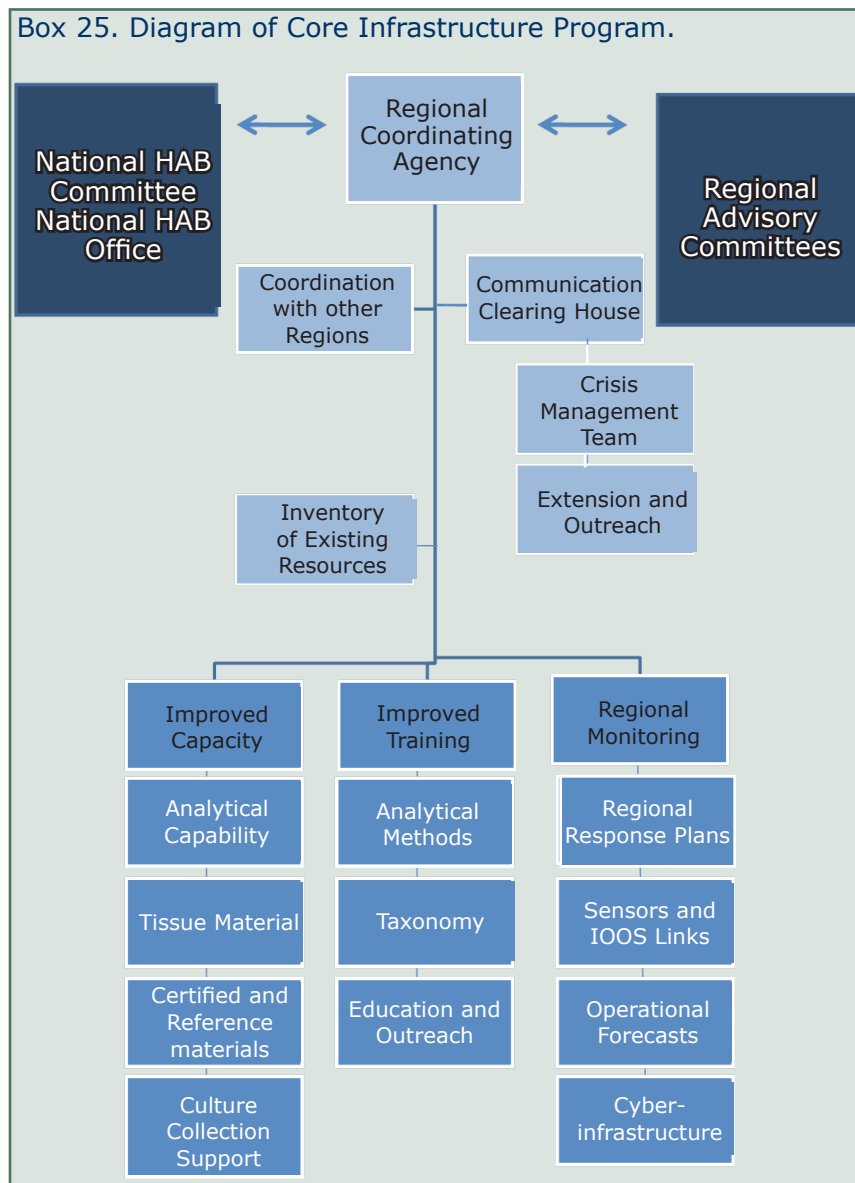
Box 25. Diagram of Core Infrastructure Program.

National HAB Committee National HAB Office

Regional Coordinating Agency

Regional Advisory Committees

Coordination with other Regions

Communication Clearing House

Crisis Management Team

Extension and Outreach

Inventory of Existing Resources

Improved Capacity

Analytical Capability

Tissue Material

Certified and Reference materials

Culture Collection Support

Improved Training

Analytical Methods

Taxonomy

Education and Outreach

Regional Monitoring

Regional Response Plans

Sensors and IOOS Links

Operational Forecasts

Cyber-infrastructure